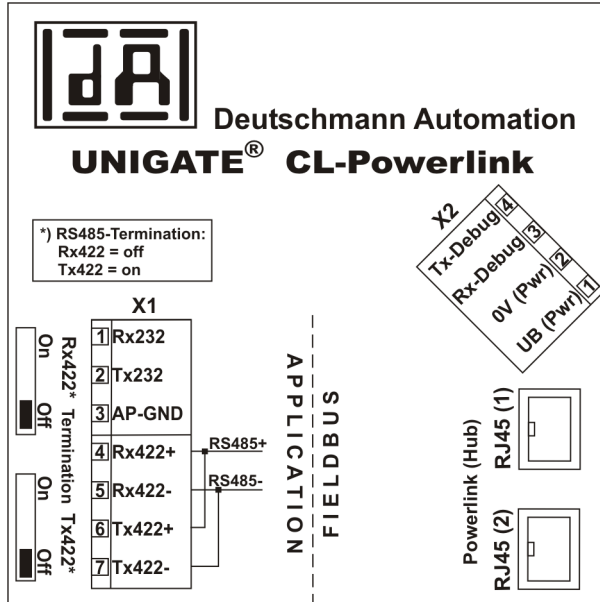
dA

Deutschmann Automation

UNIGATE® CL-Powerlink

*) RS485-Termination:
Rx422 = off
Tx422 = on

X2
Tx-Debug 4
Rx-Debug 3
0V (Pwr) 2
UB (Pwr) 1

X1

On
Rx422* Termination
Off

1 Rx232
2 Tx232
3 AP-GND
4 Rx422+
5 Rx422-
6 Tx422+
7 Tx422-

RS485+
RS485-

On
Tx422*
Off

APPLICATION

FIELDBUS

RJ45 (1)
Powerlink (Hub)
RJ45 (2)